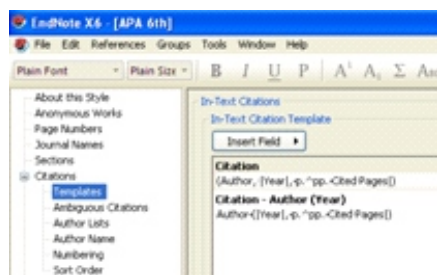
EndNote X6 - [APA 6th]

File Edit References Groups Tools Window Help

Plain Font Plain Size B I U P A¹ A₁ Σ A

About this Style
Anonymous Works
Page Numbers
Journal Names
Sections
Citations
Templates
Ambiguous Citations
Author Lists
Author Name
Numbering
Sort Order

In-Text Citations
In-Text Citation Template

Insert Field ▸

Citation
(Author, [Year]|, p. ^pp. Cited Pages|)

Citation - Author (Year)
Author ([Year]|, p. ^pp. Cited Pages|)